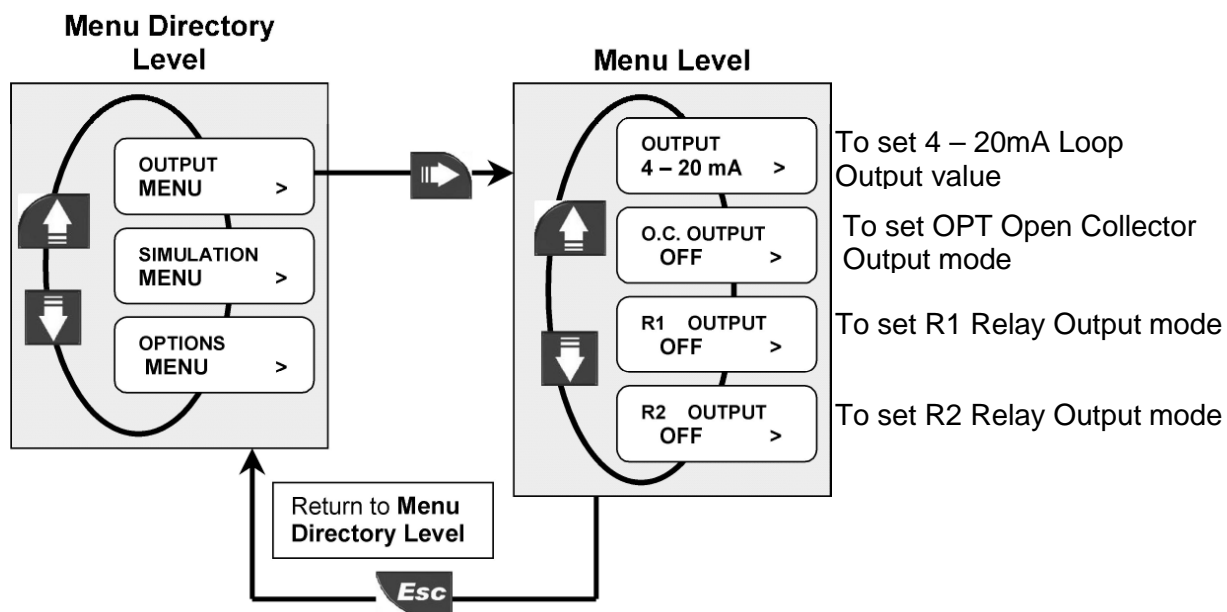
Menu Directory Level

OUTPUT MENU >

SIMULATION MENU >

OPTIONS MENU >

Menu Level

OUTPUT 4 – 20 mA >

To set 4 – 20mA Loop Output value

O.C. OUTPUT OFF >

To set OPT Open Collector Output mode

R1 OUTPUT OFF >

To set R1 Relay Output mode

R2 OUTPUT OFF >

To set R2 Relay Output mode

Return to **Menu Directory Level**

Esc